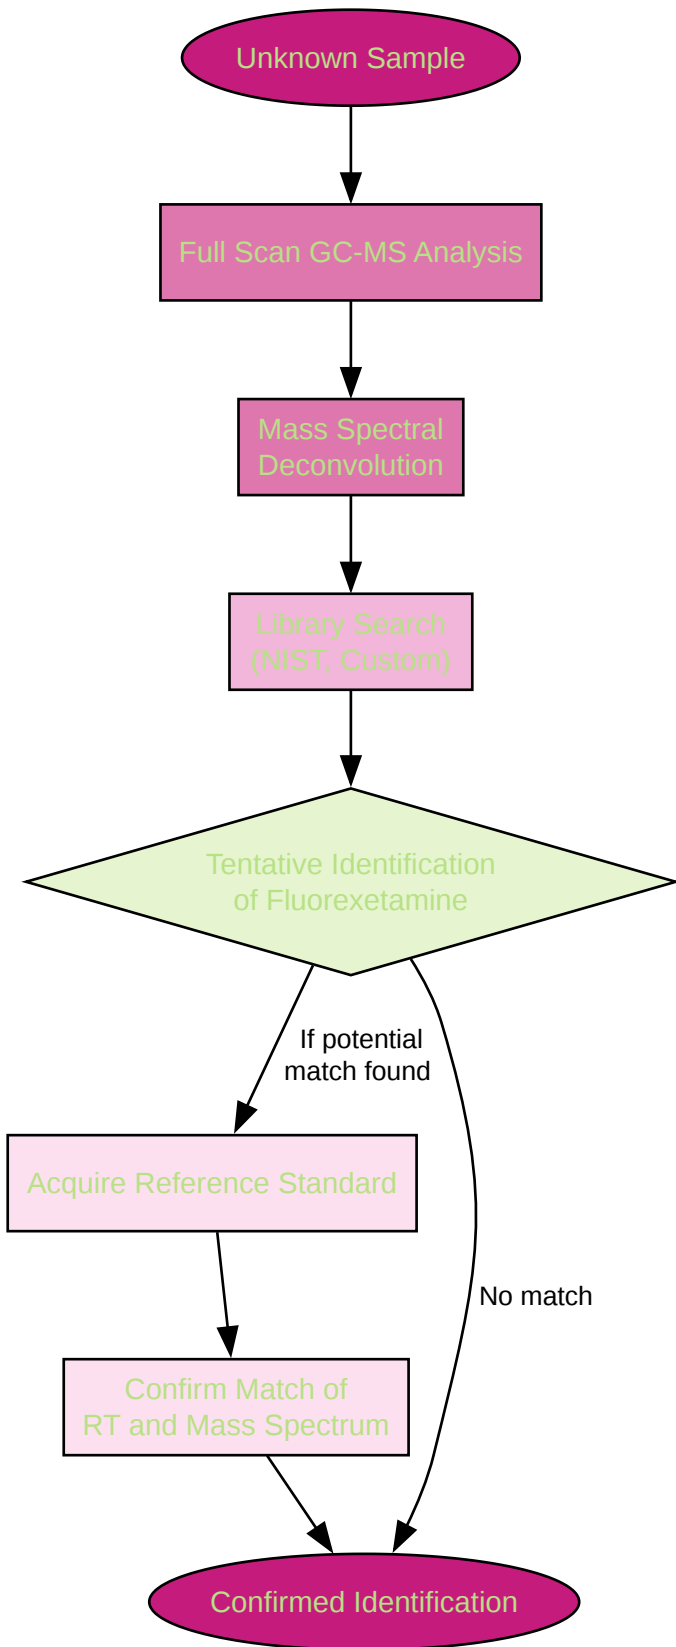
Unknown Sample

Full Scan GC-MS Analysis

Mass Spectral Deconvolution

Library Search (NIST, Custom)

Tentative Identification of Fluorexetamine

If potential match found

No match

Acquire Reference Standard

Confirm Match of RT and Mass Spectrum

Confirmed Identification